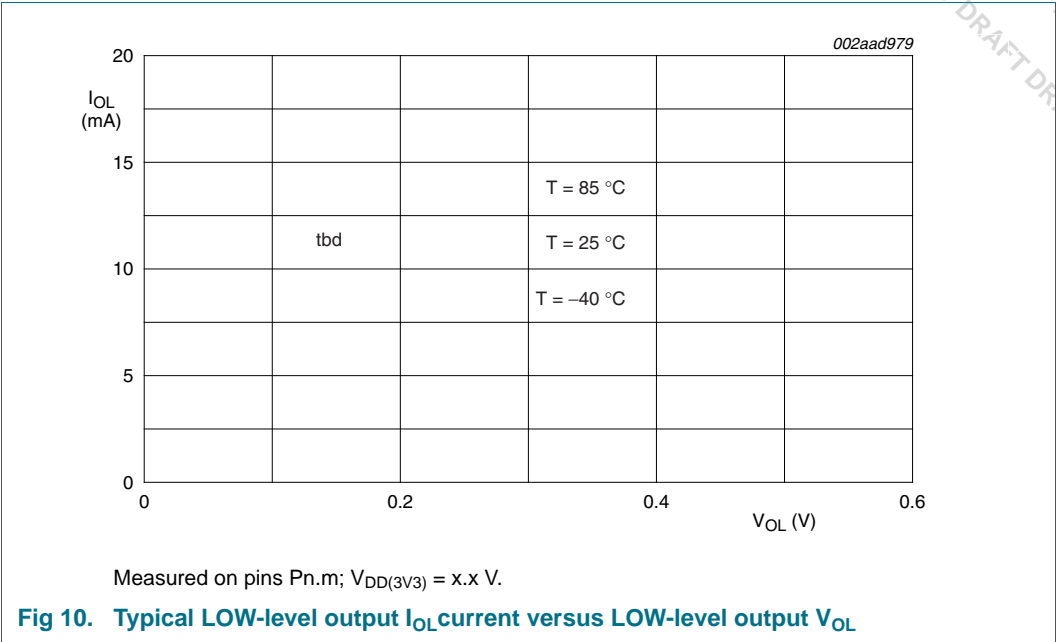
DRAFT DR

002aad979

$I_{OL}$ (mA)

20

15

10

5

0

tbd

T = 85 °C

T = 25 °C

T = –40 °C

0

0.2

0.4

0.6

$V_{OL}$ (V)

Measured on pins Pn.m; $V_{DD(3V3)}$ = x.x V.

Fig 10. Typical LOW-level output $I_{OL}$ current versus LOW-level output $V_{OL}$